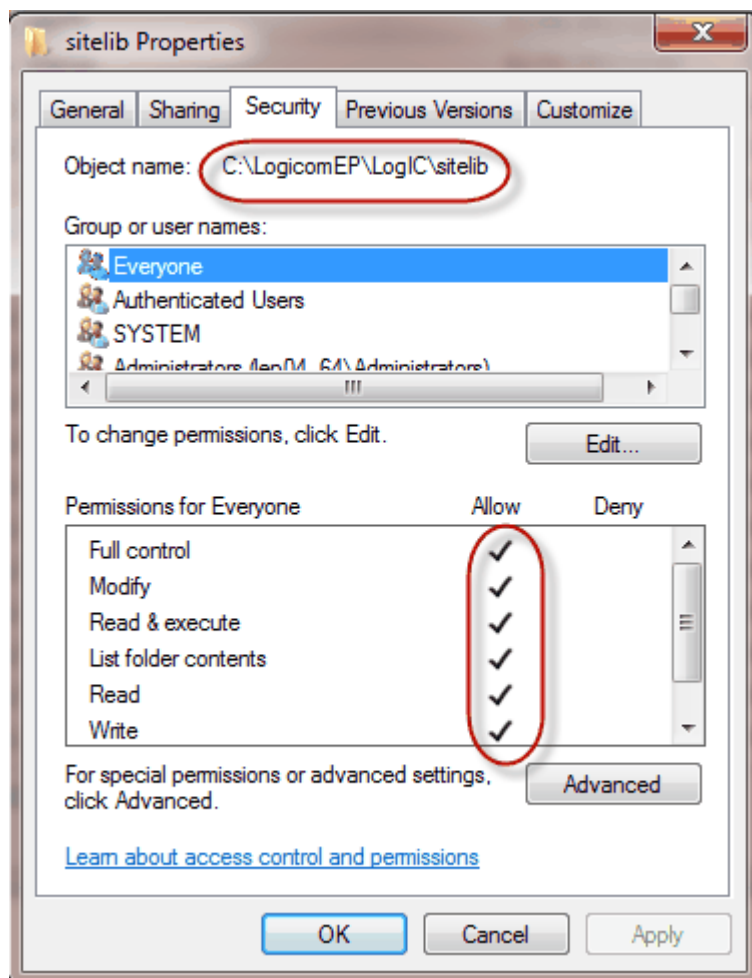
sitelib Properties

General | Sharing | Security | Previous Versions | Customize

Object name: C:\LogicomEP\LogIC\sitelib

Group or user names:

Everyone
Authenticated Users
SYSTEM
Administrators ([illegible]\Administrators)

To change permissions, click Edit.

Edit...

| Permissions for Everyone | Allow | Deny |
|---|---|---|
| Full control | ✓ | |
| Modify | ✓ | |
| Read & execute | ✓ | |
| List folder contents | ✓ | |
| Read | ✓ | |
| Write | ✓ | |

For special permissions or advanced settings, click Advanced.

Advanced

Learn about access control and permissions

OK Cancel Apply